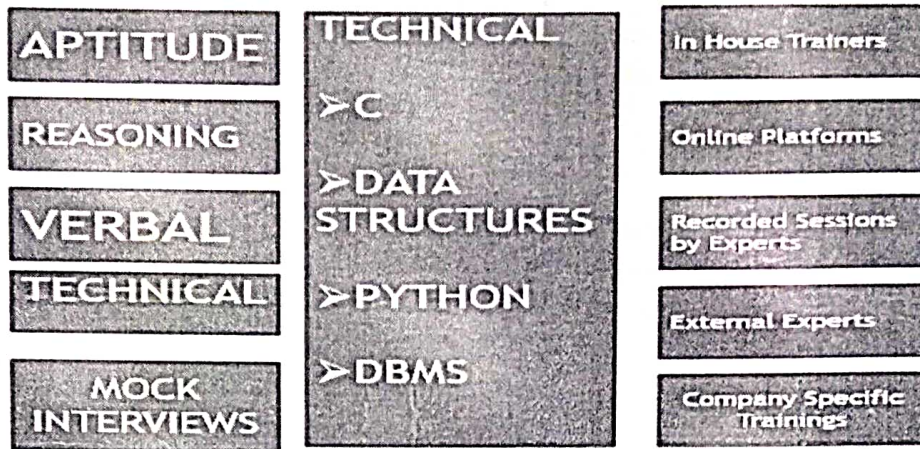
APTITUDE

REASONING

VERBAL

TECHNICAL

MOCK INTERVIEWS

TECHNICAL

➢C

➢DATA STRUCTURES

➢PYTHON

➢DBMS

In House Trainers

Online Platforms

Recorded Sessions by Experts

External Experts

Company Specific Trainings